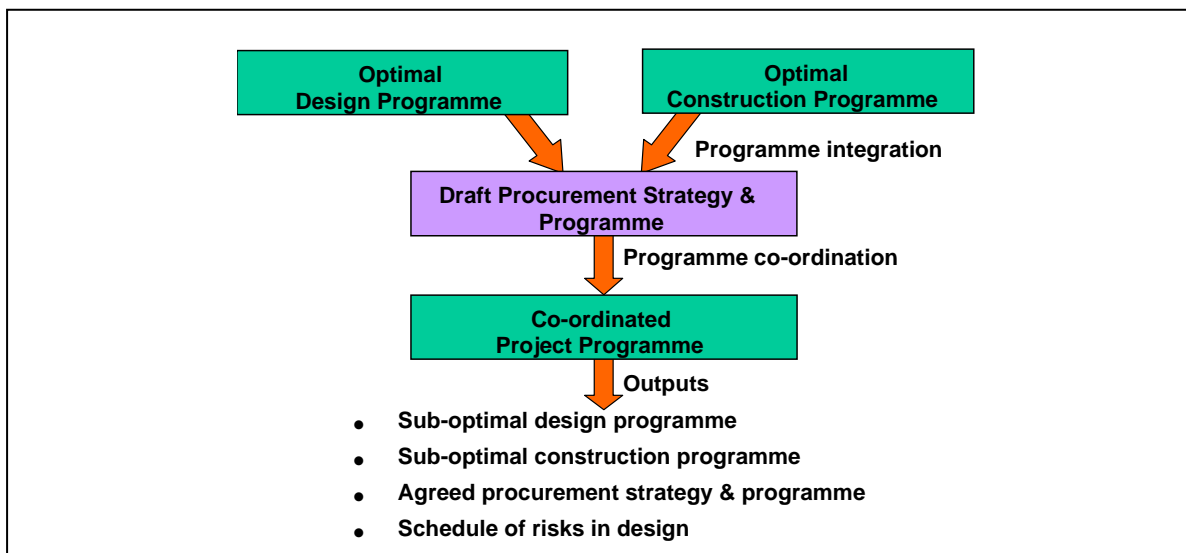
Optimal Design Programme

Optimal Construction Programme

Programme integration

Draft Procurement Strategy & Programme

Programme co-ordination

Co-ordinated Project Programme

Outputs

- Sub-optimal design programme
- Sub-optimal construction programme
- Agreed procurement strategy & programme
- Schedule of risks in design